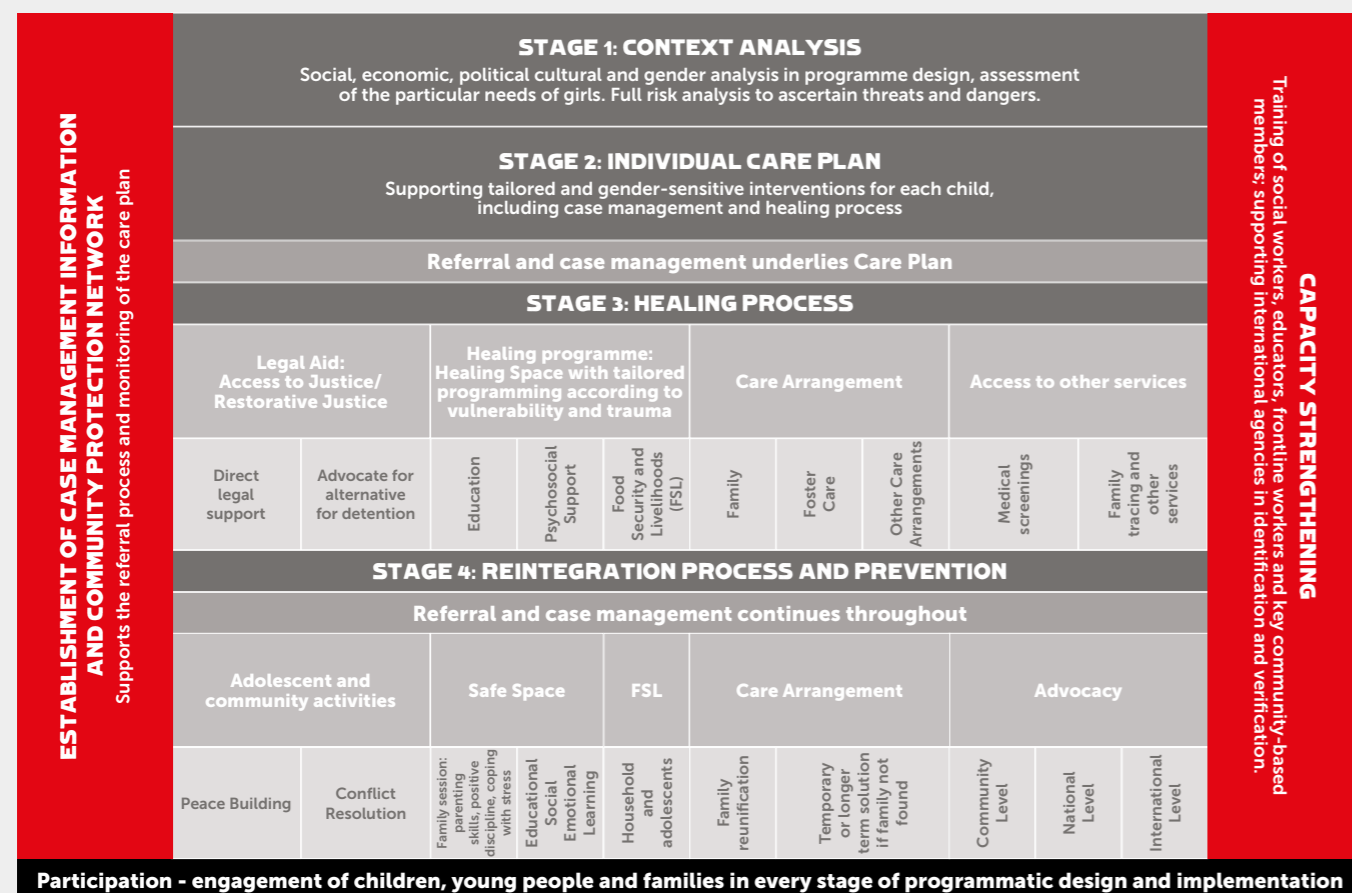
ESTABLISHMENT OF CASE MANAGEMENT INFORMATION AND COMMUNITY PROTECTION NETWORK
Supports the referral process and monitoring of the care plan

STAGE 1: CONTEXT ANALYSIS
Social, economic, political cultural and gender analysis in programme design, assessment of the particular needs of girls. Full risk analysis to ascertain threats and dangers.

STAGE 2: INDIVIDUAL CARE PLAN
Supporting tailored and gender-sensitive interventions for each child, including case management and healing process

Referral and case management underlies Care Plan

STAGE 3: HEALING PROCESS

| Legal Aid: Access to Justice/ Restorative Justice | | Healing programme: Healing Space with tailored programming according to vulnerability and trauma | | | Care Arrangement | | | Access to other services | |
|---|---|---|---|---|---|---|---|---|---|
| Direct legal support | Advocate for alternative for detention | Education | Psychosocial Support | Food Security and Livelihoods (FSL) | Family | Foster Care | Other Care Arrangements | Medical screenings | Family tracing and other services |

STAGE 4: REINTEGRATION PROCESS AND PREVENTION

Referral and case management continues throughout

| Adolescent and community activities | | Safe Space | | FSL | Care Arrangement | | Advocacy | | |
|---|---|---|---|---|---|---|---|---|---|
| Peace Building | Conflict Resolution | Family session: parenting skills, positive discipline, coping with stress | Educational Social Emotional Learning | Household and adolescents | Family reunification | Temporary or longer term solution if family not found | Community Level | National Level | International Level |

CAPACITY STRENGTHENING
Training of social workers, educators, frontline workers and key community-based members; supporting international agencies in identification and verification.

Participation - engagement of children, young people and families in every stage of programmatic design and implementation